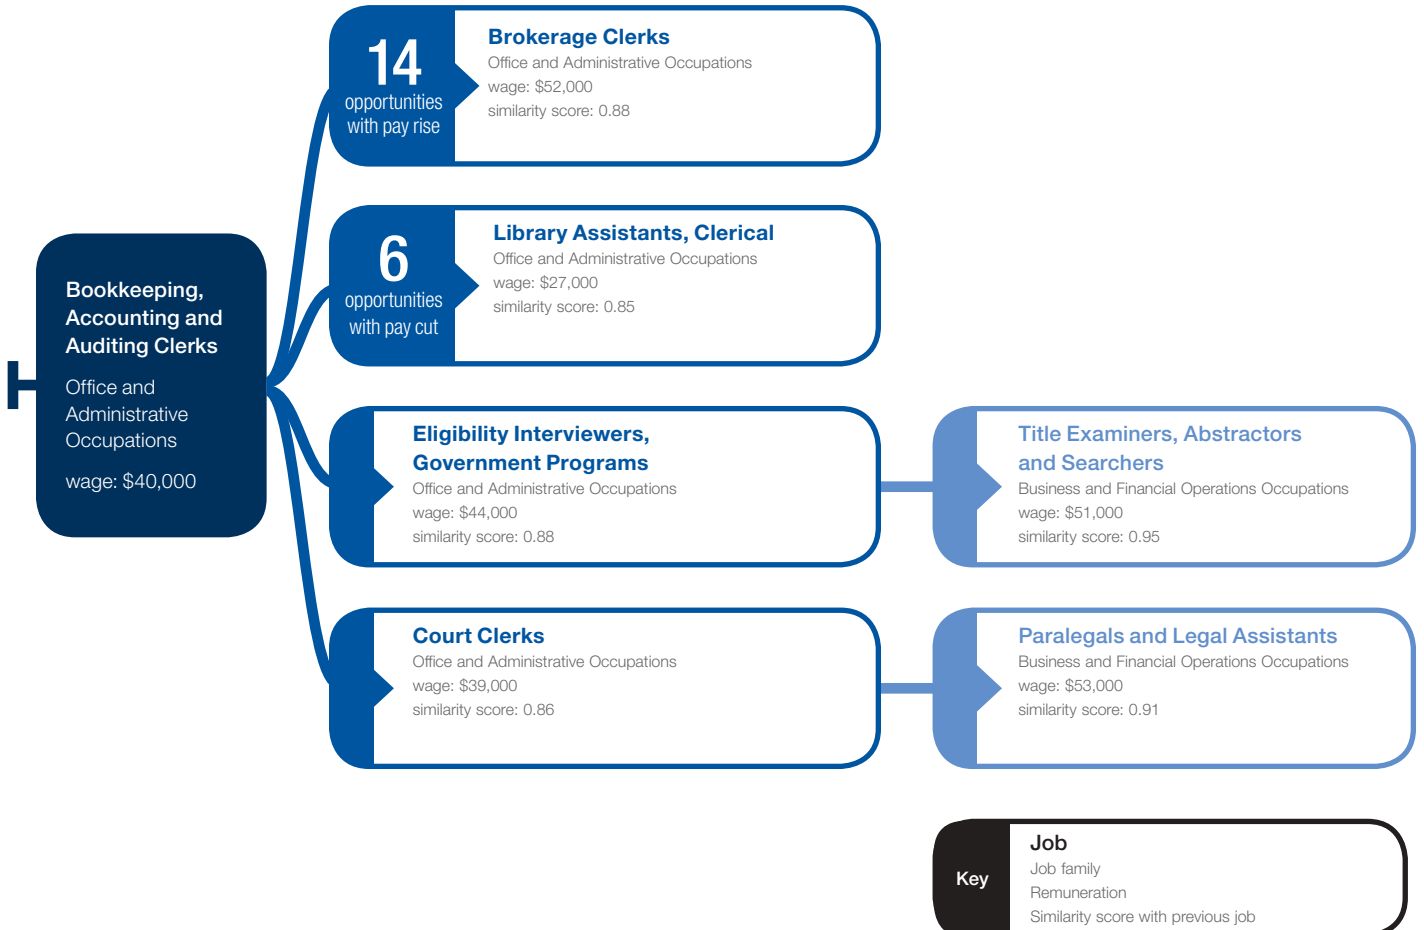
Bookkeeping, Accounting and Auditing Clerks

Office and Administrative Occupations

wage: $40,000

14
opportunities with pay rise

Brokerage Clerks
Office and Administrative Occupations
wage: $52,000
similarity score: 0.88

6
opportunities with pay cut

Library Assistants, Clerical
Office and Administrative Occupations
wage: $27,000
similarity score: 0.85

Eligibility Interviewers, Government Programs
Office and Administrative Occupations
wage: $44,000
similarity score: 0.88

Title Examiners, Abstractors and Searchers
Business and Financial Operations Occupations
wage: $51,000
similarity score: 0.95

Court Clerks
Office and Administrative Occupations
wage: $39,000
similarity score: 0.86

Paralegals and Legal Assistants
Business and Financial Operations Occupations
wage: $53,000
similarity score: 0.91

Key
Job
Job family
Remuneration
Similarity score with previous job